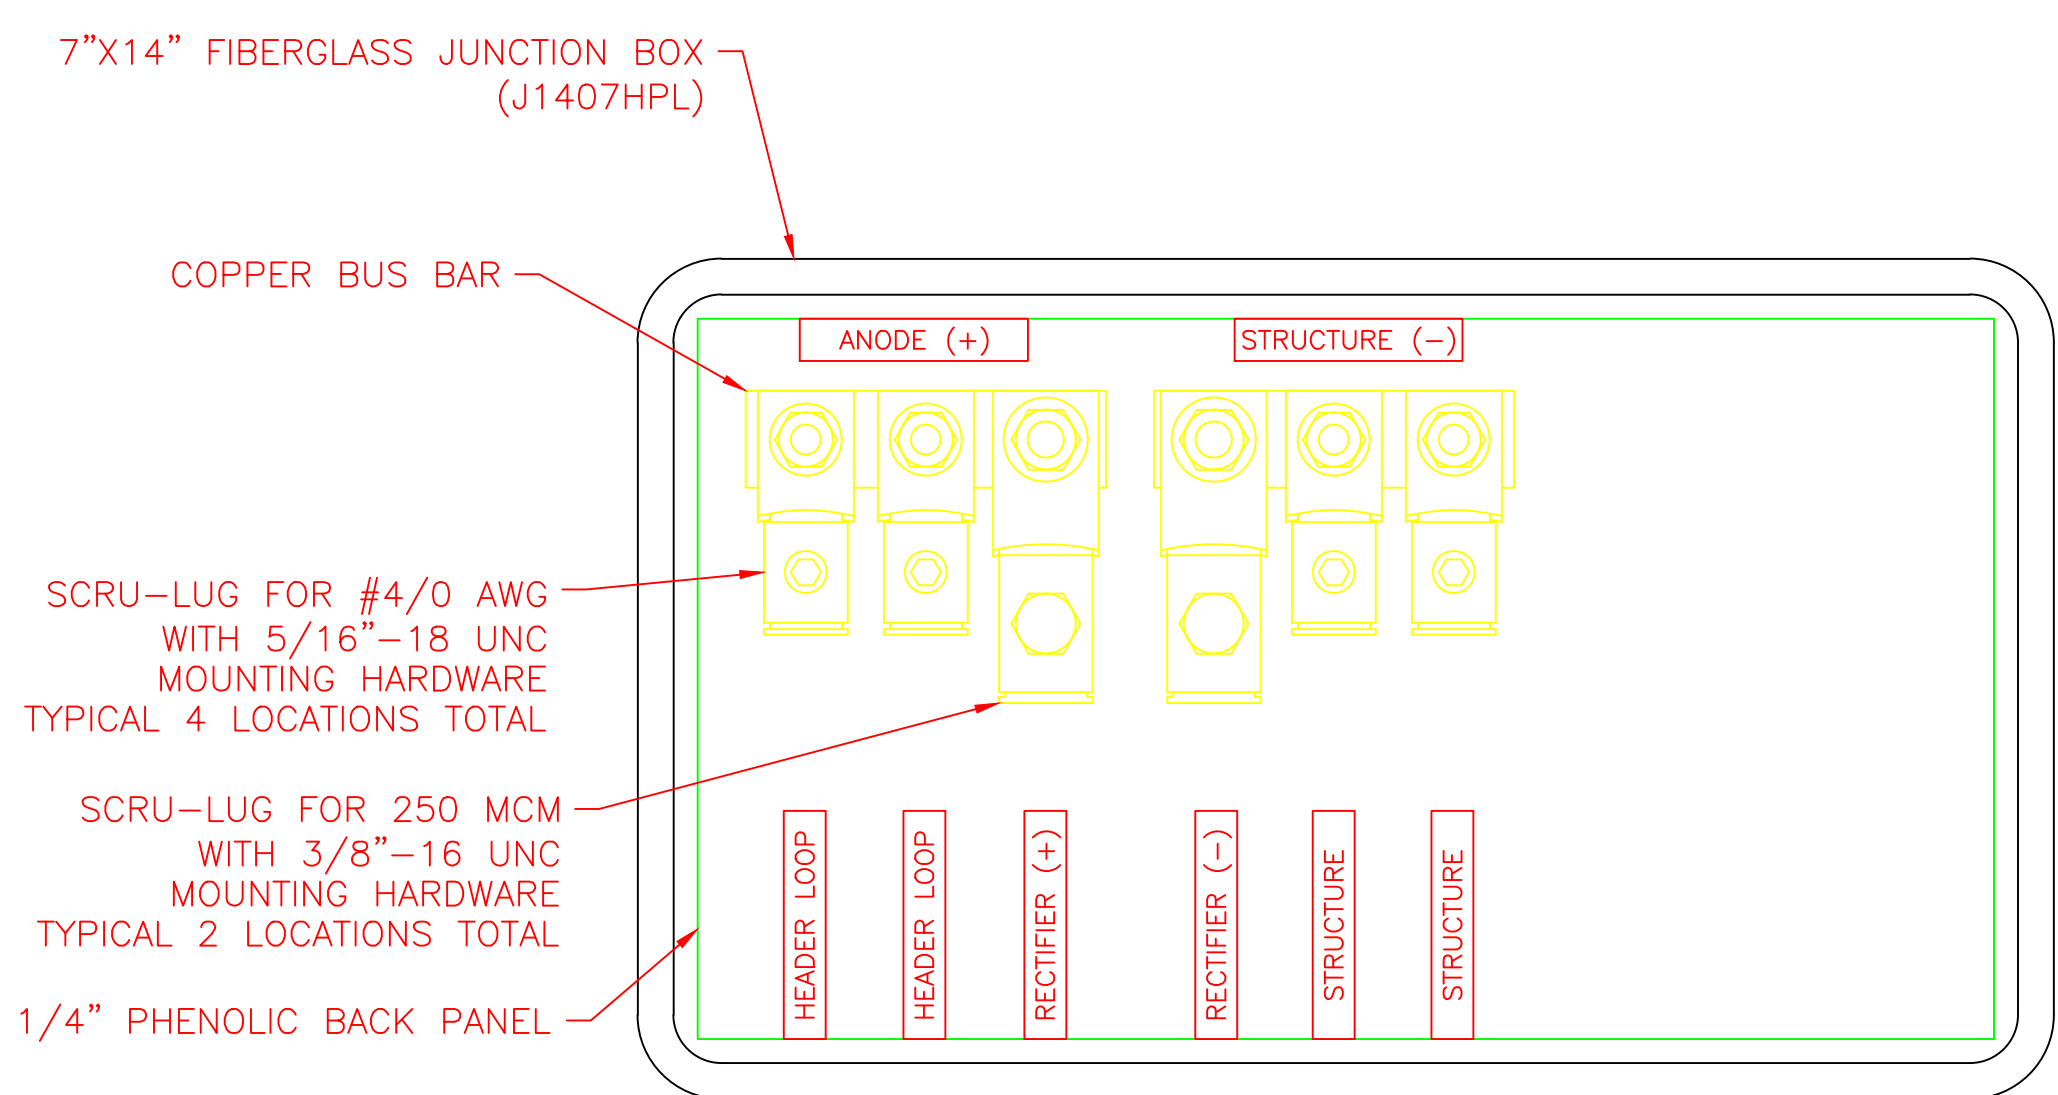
7"X14" FIBERGLASS JUNCTION BOX
(J1407HPL)

COPPER BUS BAR

ANODE (+)

STRUCTURE (–)

SCRU–LUG FOR #4/0 AWG
WITH 5/16"–18 UNC
MOUNTING HARDWARE
TYPICAL 4 LOCATIONS TOTAL

SCRU–LUG FOR 250 MCM
WITH 3/8"–16 UNC
MOUNTING HARDWARE
TYPICAL 2 LOCATIONS TOTAL

1/4" PHENOLIC BACK PANEL

HEADER LOOP

HEADER LOOP

RECTIFIER (+)

RECTIFIER (–)

STRUCTURE

STRUCTURE